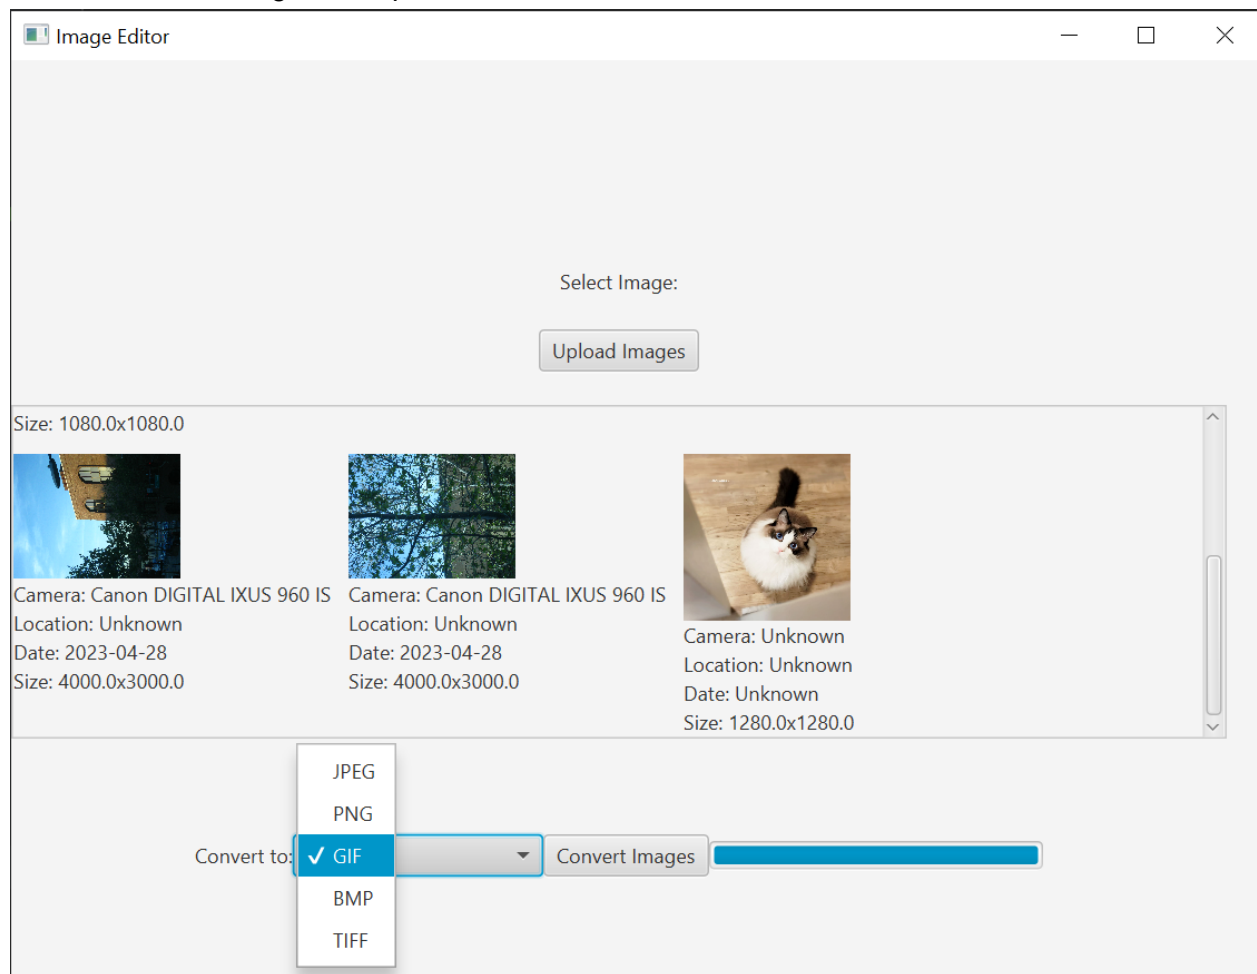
Image Editor

Select Image:

Upload Images

Size: 1080.0x1080.0

Camera: Canon DIGITAL IXUS 960 IS
Location: Unknown
Date: 2023-04-28
Size: 4000.0x3000.0

Camera: Canon DIGITAL IXUS 960 IS
Location: Unknown
Date: 2023-04-28
Size: 4000.0x3000.0

Camera: Unknown
Location: Unknown
Date: Unknown
Size: 1280.0x1280.0

JPEG
PNG
Convert to: ✓ GIF
BMP
TIFF

Convert Images